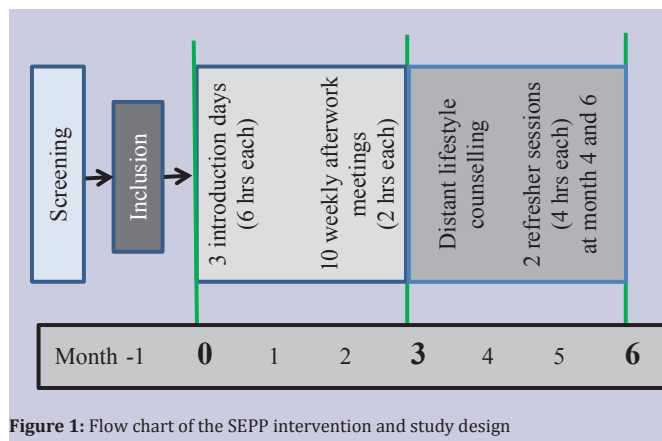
Screening

Inclusion

3 introduction days (6 hrs each)

10 weekly afterwork meetings (2 hrs each)

Distant lifestyle counselling

2 refresher sessions (4 hrs each) at month 4 and 6

Month -1 0 1 2 3 4 5 6

**Figure 1:** Flow chart of the SEPP intervention and study design